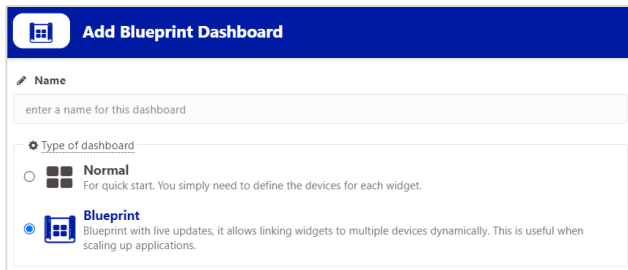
Add Blueprint Dashboard

Name

enter a name for this dashboard

Type of dashboard

Normal
For quick start. You simply need to define the devices for each widget.

Blueprint
Blueprint with live updates, it allows linking widgets to multiple devices dynamically. This is useful when scaling up applications.